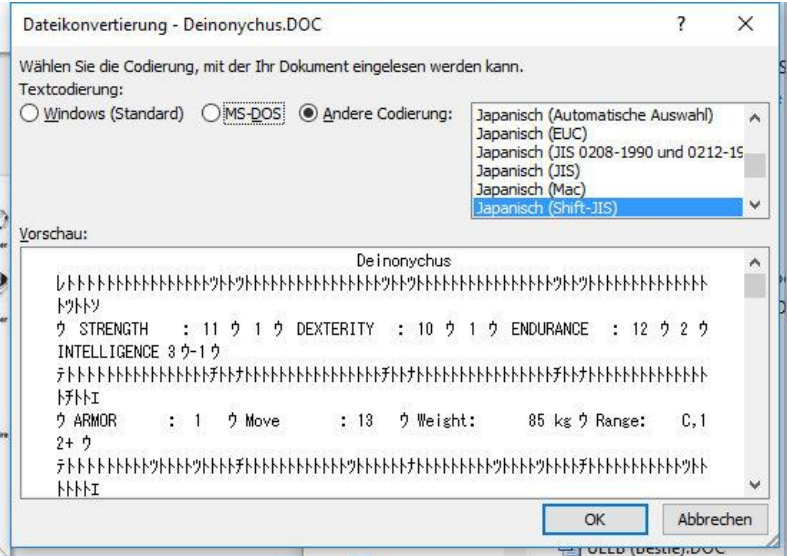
Dateikonvertierung - Deinonychus.DOC

?

X

Wählen Sie die Codierung, mit der Ihr Dokument eingelesen werden kann.

Textcodierung:

Windows (Standard)

MS-DOS

Andere Codierung:

Japanisch (Automatische Auswahl)
Japanisch (EUC)
Japanisch (JIS 0208-1990 und 0212-19
Japanisch (JIS)
Japanisch (Mac)
Japanisch (Shift-JIS)

Vorschau:

Deinonychus

ﾚﾄﾄﾄﾄﾄﾄﾄﾄﾄﾄﾄﾄﾄﾄﾄﾄﾄﾄﾄﾄﾄﾄﾄﾄﾄﾄﾄﾄﾄﾄﾄﾄﾄﾄﾄﾄﾄﾄﾄﾄﾄﾄﾄﾄﾄﾄﾄﾄﾄﾄﾄﾄﾄﾄﾄﾄﾄﾄﾄﾄﾄﾄﾄﾄﾄﾄﾄﾄﾄ ﾄｳﾄﾄｿ

ｳ STRENGTH : 11 ｳ 1 ｳ DEXTERITY : 10 ｳ 1 ｳ ENDURANCE : 12 ｳ 2 ｳ INTELLIGENCE 3 ｳ-1 ｳ

ﾃﾄﾄﾄﾄﾄﾄﾄﾄﾄﾄﾄﾄﾄﾄﾁﾄﾄﾅﾄﾄﾄﾄﾄﾄﾄﾄﾄﾄﾄﾄﾄﾄﾄﾄﾁﾄﾄﾅﾄﾄﾄﾄﾄﾄﾄﾄﾄﾄﾄﾄﾄﾄﾄﾁﾄﾄﾅﾄﾄﾄﾄﾄﾄﾄﾄﾄﾄﾄ ﾄﾁﾄﾄｴ

ｳ ARMOR : 1 ｳ Move : 13 ｳ Weight: 85 kg ｳ Range: C,1 2+ ｳ

ﾃﾄﾄﾄﾄﾄﾄﾄﾄﾄﾄｳﾄﾄﾄﾄｳﾄﾄﾄﾄﾁﾄﾄﾄﾄﾄﾄﾄﾄﾄﾄｳﾄﾄﾄﾄﾄﾅﾄﾄﾄﾄﾄﾄﾄﾄﾄｳﾄﾄﾄﾄｳﾄﾄﾄﾄﾄﾁﾄﾄﾄﾄﾄﾄﾄﾄﾄﾄｳﾄ ﾄﾄﾄｴ

OK

Abbrechen